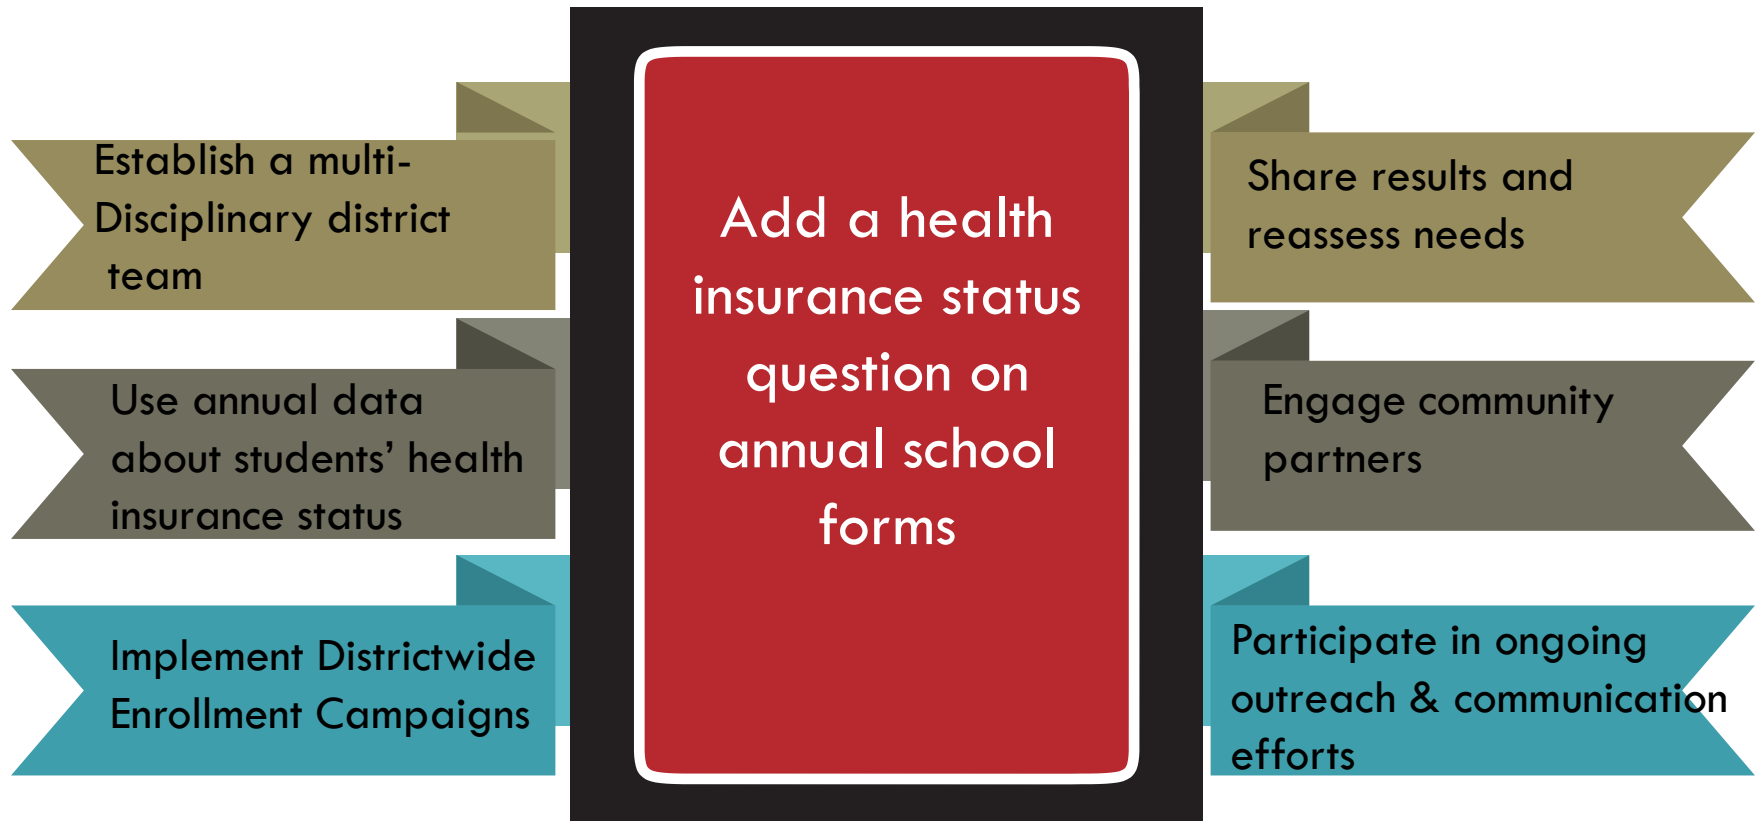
Establish a multi-Disciplinary district team

Use annual data about students' health insurance status

Implement Districtwide Enrollment Campaigns

Add a health insurance status question on annual school forms

Share results and reassess needs

Engage community partners

Participate in ongoing outreach & communication efforts